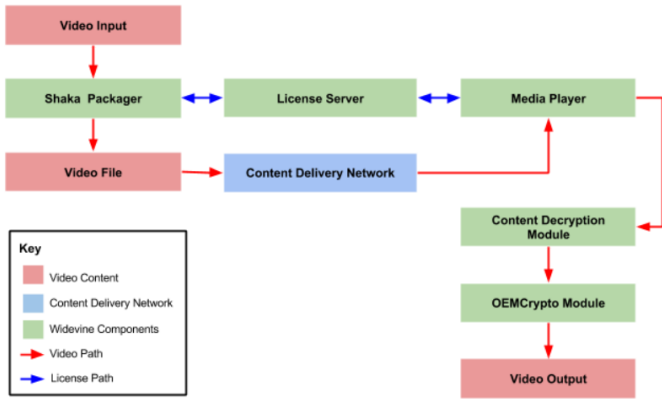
Video Input

Shaka Packager

License Server

Media Player

Video File

Content Delivery Network

Content Decryption Module

OEMCrypto Module

Video Output

Key

Video Content

Content Delivery Network

Widevine Components

Video Path

License Path